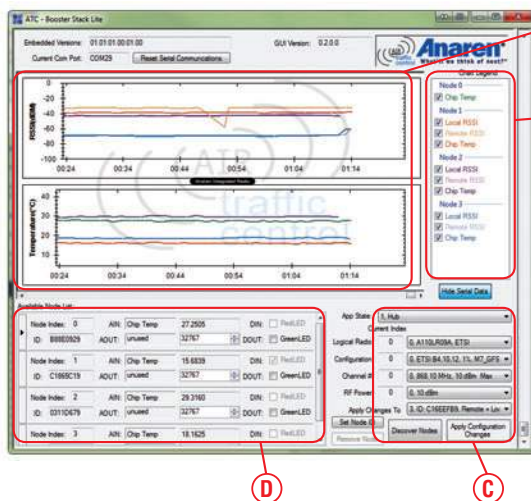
ATC - Booster Stack Lite

Embedded Versions: 01.01.01.00.01.00
GUI Version: 0.2.0.0
Current Com Port: COM29
Reset Serial Communications

Anaren
What'll we think of next?®

Chart Legend
Node 0
Chip Temp
Node 1
Local RSSI
Remote RSSI
Chip Temp
Node 2
Local RSSI
Remote RSSI
Chip Temp
Node 3
Local RSSI
Remote RSSI
Chip Temp

RSSI(dBm)
0
-20
-40
-60
-80
-100
00:24
00:34
00:44
00:54
01:04
01:14

Temperature(°C)
40
30
20
10
0
00:24
00:34
00:44
00:54
01:04
01:14

ATC
traffic
control

Hide Serial Data

Available Node List

| Node Index: | 0 | AIN: | Chip Temp | 27.2505 | DIN: | RedLED |
|---|---|---|---|---|---|---|
| ID: | B88E0929 | AOUT: | unused | 32767 | DOUT: | GreenLED |
| Node Index: | 1 | AIN: | Chip Temp | 15.6839 | DIN: | RedLED |
| ID: | C1665C19 | AOUT: | unused | 32767 | DOUT: | GreenLED |
| Node Index: | 2 | AIN: | Chip Temp | 29.3160 | DIN: | RedLED |
| ID: | 0311D679 | AOUT: | unused | 32767 | DOUT: | GreenLED |
| Node Index: | 3 | AIN: | Chip Temp | 18.1625 | DIN: | RedLED |

App State: 1, Hub
Current Index
Logical Radio: 0 | 0, A110LR09A, ETSI
Configuration: 0 | 0, ETSI 84.10.12, 1%, M7_GFS
Channel #: 0 | 0, 868.10 MHz, 10 dBm Max
RF Power: 0 | 0, 10 dBm
Apply Changes To: 3, ID: C166EFB9, Remote + Loc
Set Node ID
Remove Node
Discover Nodes
Apply Configuration Changes

D
C